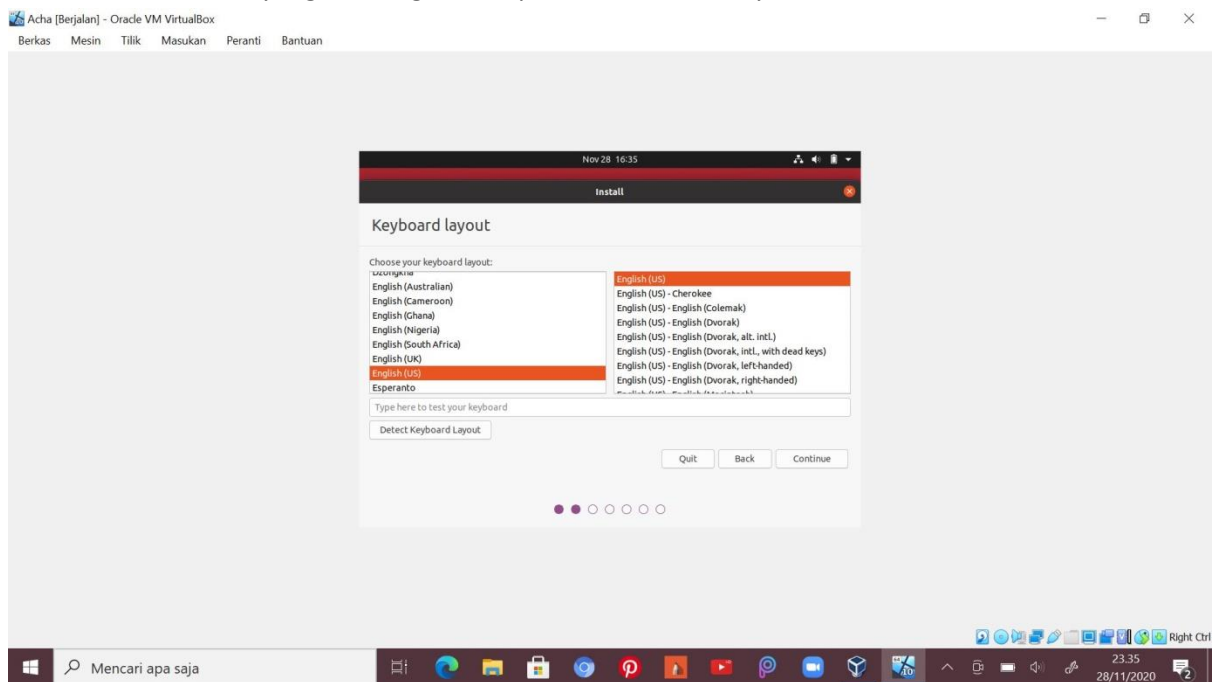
Acha [Berjalan] - Oracle VM VirtualBox

Berkas Mesin Tilik Masukan Peranti Bantuan

Nov 28 16:35

Install

Keyboard layout

Choose your keyboard layout:

Dzongkha
English (Australian)
English (Cameroon)
English (Ghana)
English (Nigeria)
English (South Africa)
English (UK)
English (US)
Esperanto

English (US)
English (US) - Cherokee
English (US) - English (Colemak)
English (US) - English (Dvorak)
English (US) - English (Dvorak, alt. intl.)
English (US) - English (Dvorak, intl., with dead keys)
English (US) - English (Dvorak, left-handed)
English (US) - English (Dvorak, right-handed)
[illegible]

Type here to test your keyboard

Detect Keyboard Layout

Quit Back Continue

Right Ctrl

Mencari apa saja

23.35
28/11/2020